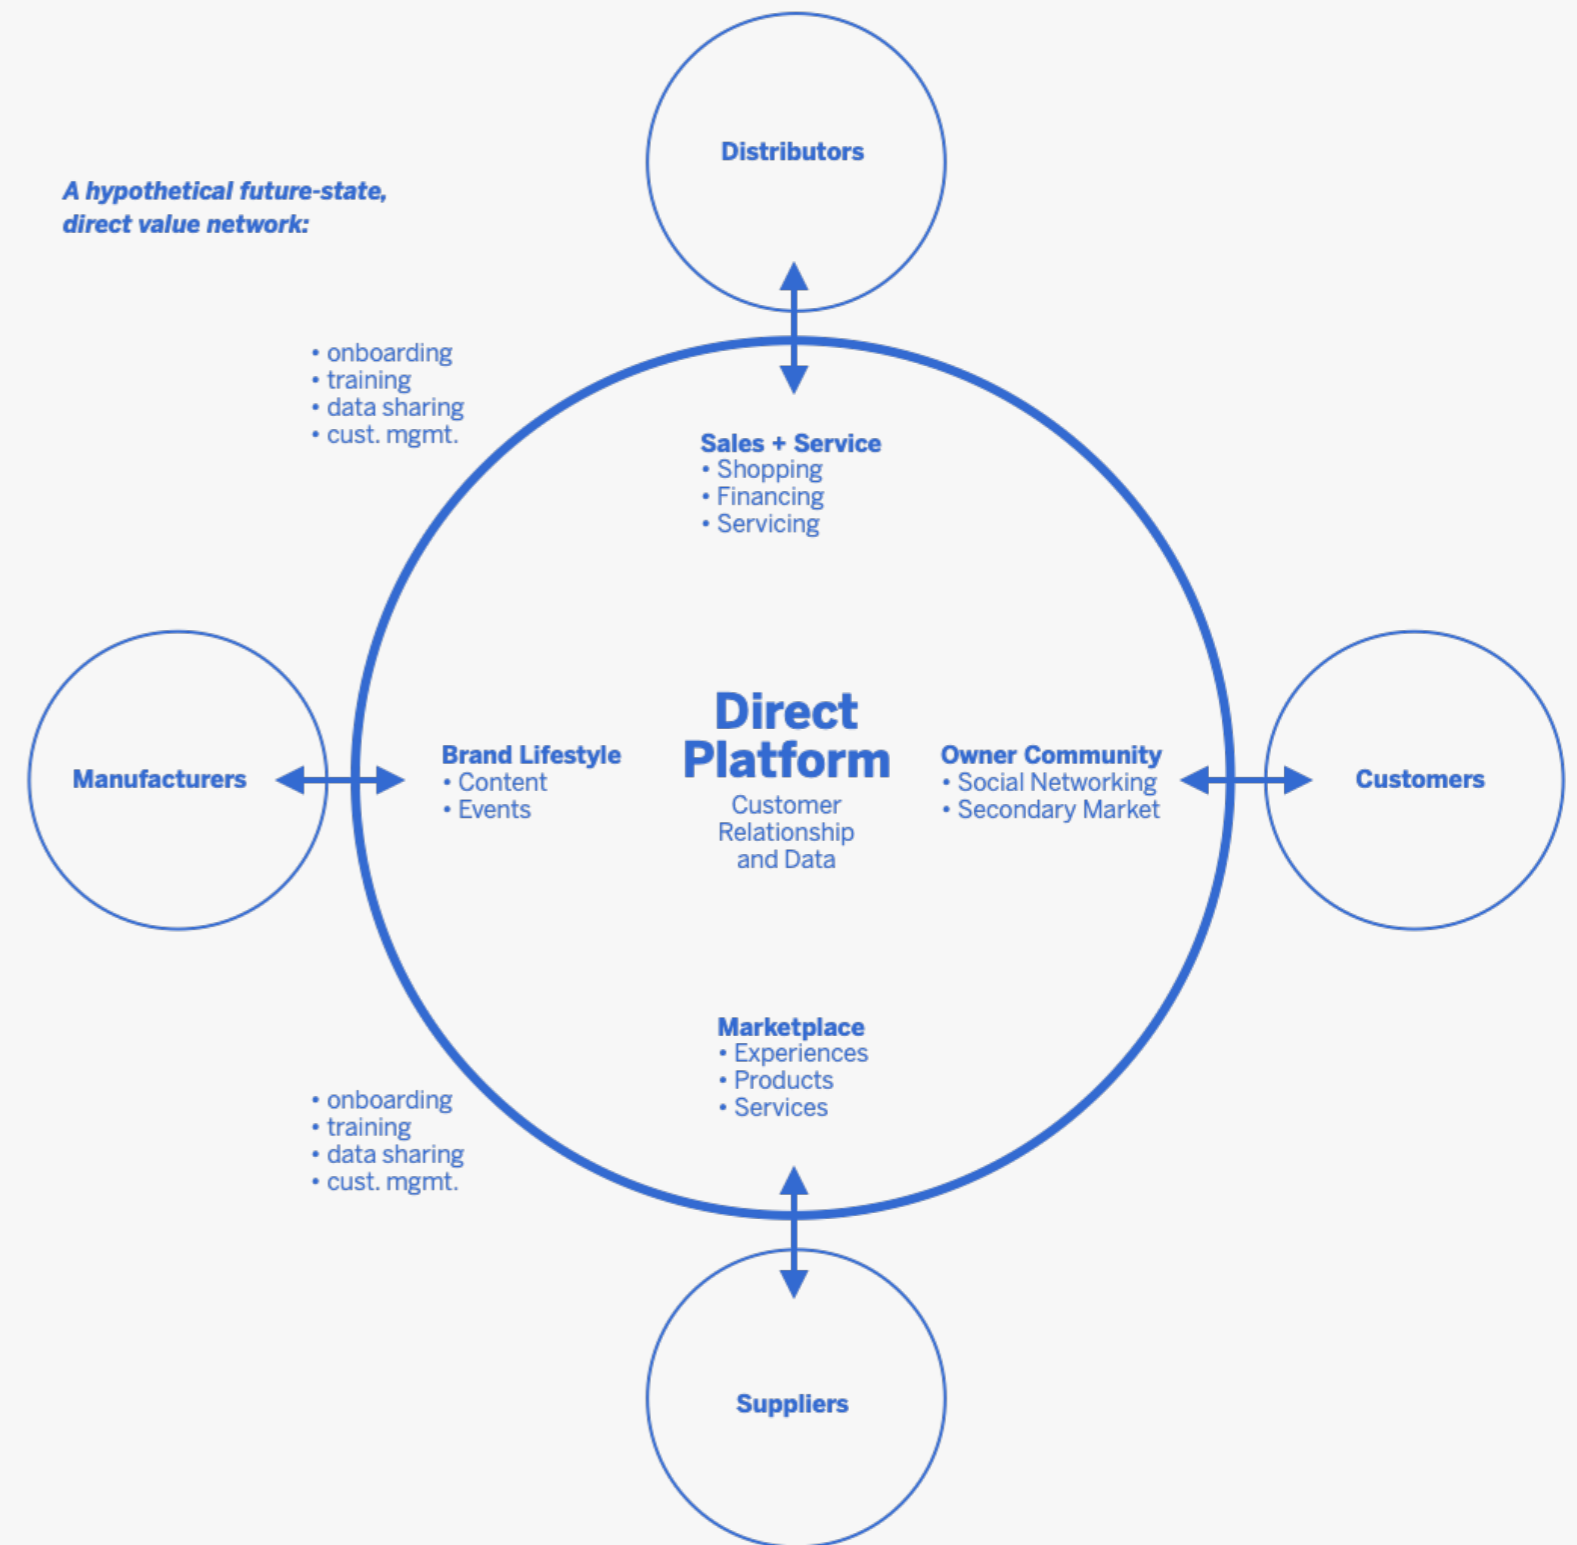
A hypothetical future-state, direct value network:

Distributors

• onboarding
• training
• data sharing
• cust. mgmt.

Sales + Service
• Shopping
• Financing
• Servicing

Manufacturers

Brand Lifestyle
• Content
• Events

Direct Platform
Customer Relationship and Data

Owner Community
• Social Networking
• Secondary Market

Customers

Marketplace
• Experiences
• Products
• Services

• onboarding
• training
• data sharing
• cust. mgmt.

Suppliers